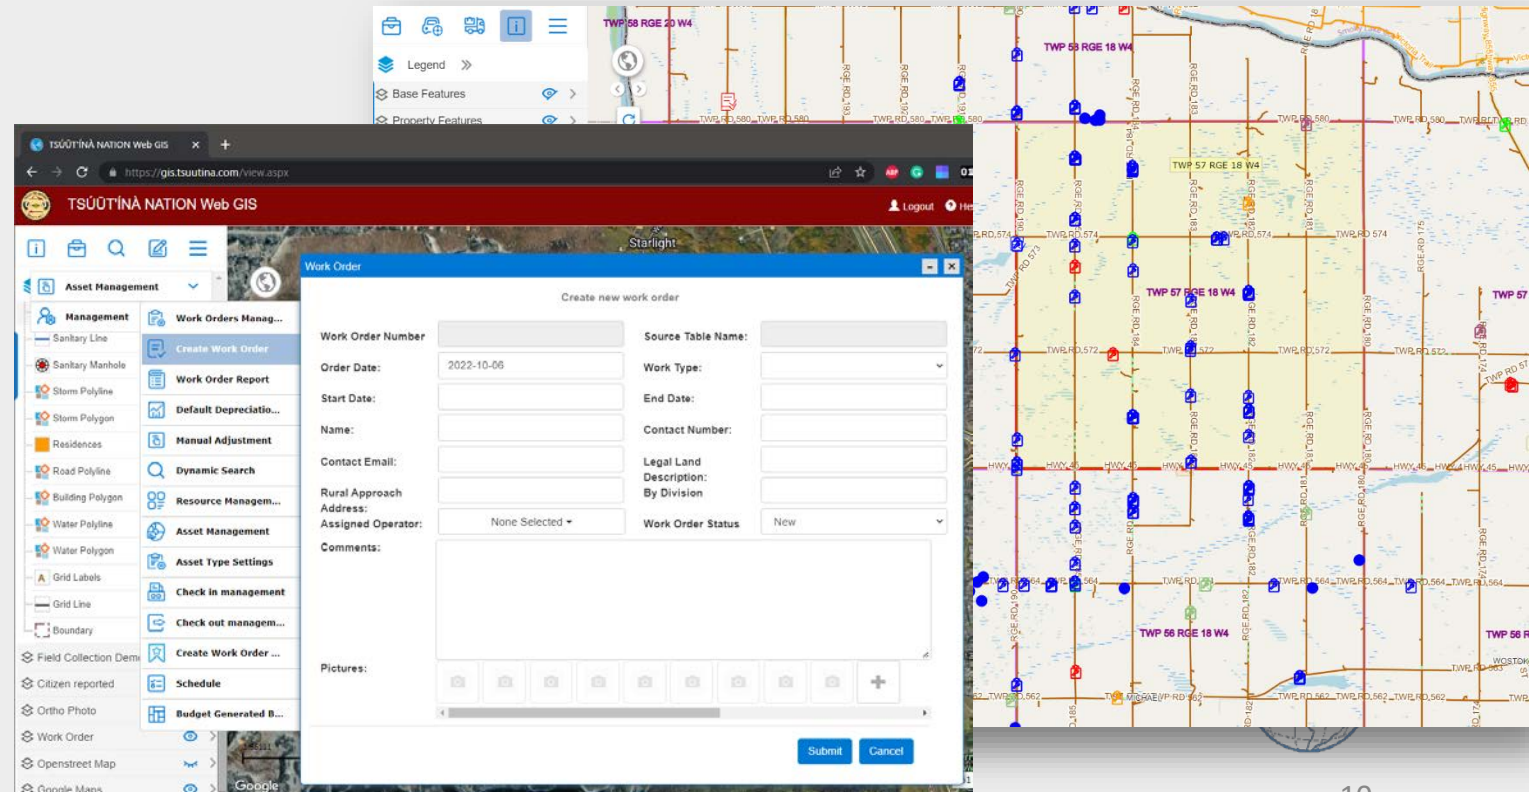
Legend
Base Features
Property Features

TSŪŪT'ÍNÀ NATION Web GIS
https://gis.tsuutina.com/view.aspx
TSŪŪT'ÍNÀ NATION Web GIS
Logout

Asset Management
Management
Sanitary Line
Sanitary Manhole
Storm Polyline
Storm Polygon
Residences
Road Polyline
Building Polygon
Water Polyline
Water Polygon
Grid Labels
Grid Line
Boundary
Field Collection Dem
Citizen reported
Ortho Photo
Work Order
Openstreet Map
Google Maps

Work Orders Manag...
Create Work Order
Work Order Report
Default Depreciatio...
Manual Adjustment
Dynamic Search
Resource Managem...
Asset Management
Asset Type Settings
Check in management
Check out managem...
Create Work Order ...
Schedule
Budget Generated B...

Starlight

Work Order
Create new work order

| Work Order Number | | Source Table Name: | |
|---|---|---|---|
| Order Date: | 2022-10-06 | Work Type: | |
| Start Date: | | End Date: | |
| Name: | | Contact Number: | |
| Contact Email: | | Legal Land Description: By Division | |
| Rural Approach Address: | | | |
| Assigned Operator: | None Selected | Work Order Status | New |

Comments:
Pictures:
Submit
Cancel

Google

TWP 58 RGE 20 W4
TWP 58 RGE 18 W4
TWP 57 RGE 18 W4
TWP 57 RGE 18 W4
TWP 57
TWP 56 RGE 18 W4
TWP 56 R
TWP RD 580
TWP RD 574
TWP RD 572
TWP RD 564
TWP RD 562
HWY 45
RGE RD 193
RGE RD 190
RGE RD 184
RGE RD 183
RGE RD 182
RGE RD 181
RGE RD 180
RGE RD 175
RGE RD 174
RGE RD 185